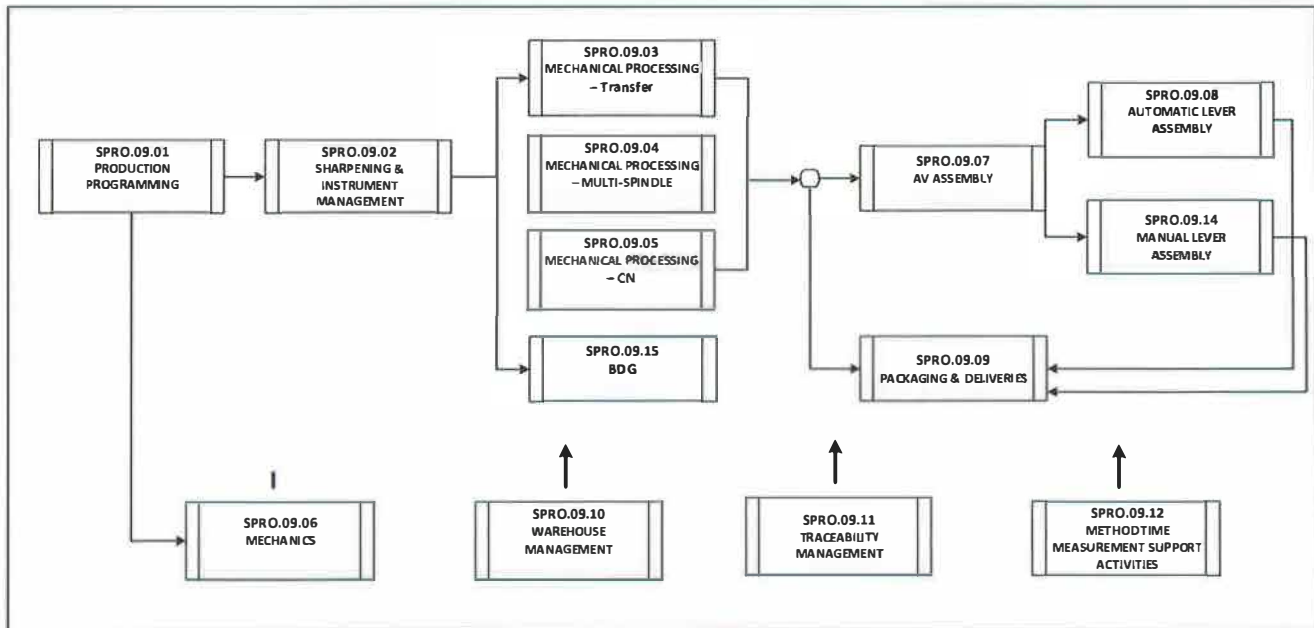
SPRO.09.01
PRODUCTION PROGRAMMING

SPRO.09.02
SHARPENING & INSTRUMENT MANAGEMENT

SPRO.09.03
MECHANICAL PROCESSING – Transfer

SPRO.09.04
MECHANICAL PROCESSING – MULTI-SPINDLE

SPRO.09.05
MECHANICAL PROCESSING – CN

SPRO.09.15
BDG

SPRO.09.07
AV ASSEMBLY

SPRO.09.08
AUTOMATIC LEVER ASSEMBLY

SPRO.09.14
MANUAL LEVER ASSEMBLY

SPRO.09.09
PACKAGING & DELIVERIES

SPRO.09.06
MECHANICS

SPRO.09.10
WAREHOUSE MANAGEMENT

SPRO.09.11
TRACEABILITY MANAGEMENT

SPRO.09.12
METHODTIME MEASUREMENT SUPPORT ACTIVITIES